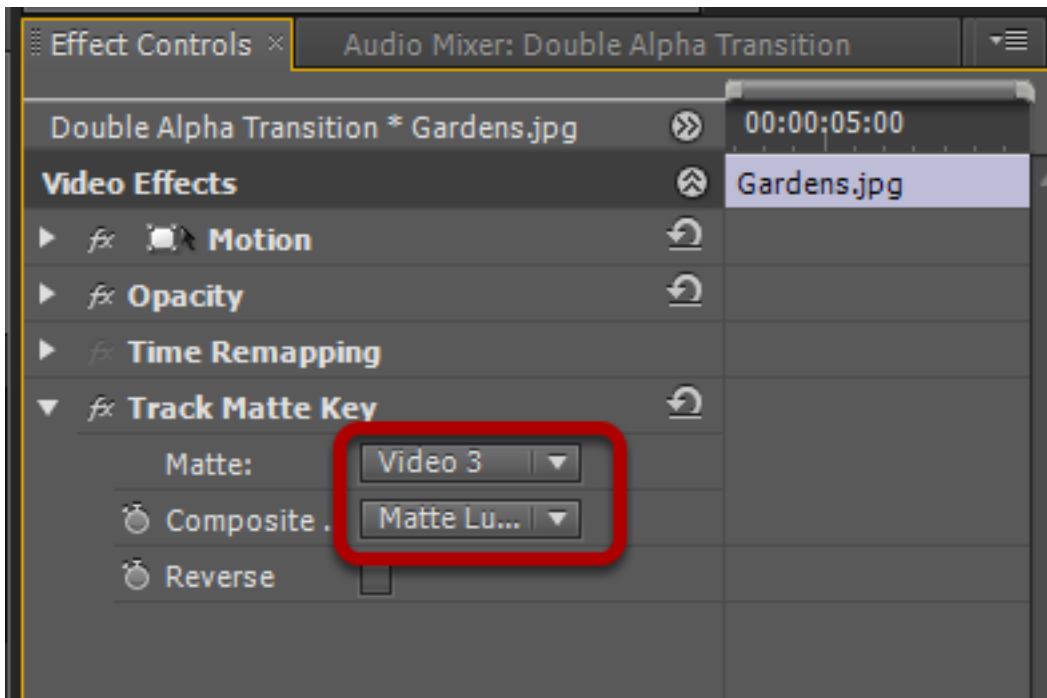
Effect Controls ×
Audio Mixer: Double Alpha Transition

Double Alpha Transition * Gardens.jpg
00:00:05:00
Gardens.jpg

Video Effects
fx Motion
fx Opacity
fx Time Remapping
fx Track Matte Key
Matte: Video 3
Composite . Matte Lu...
Reverse